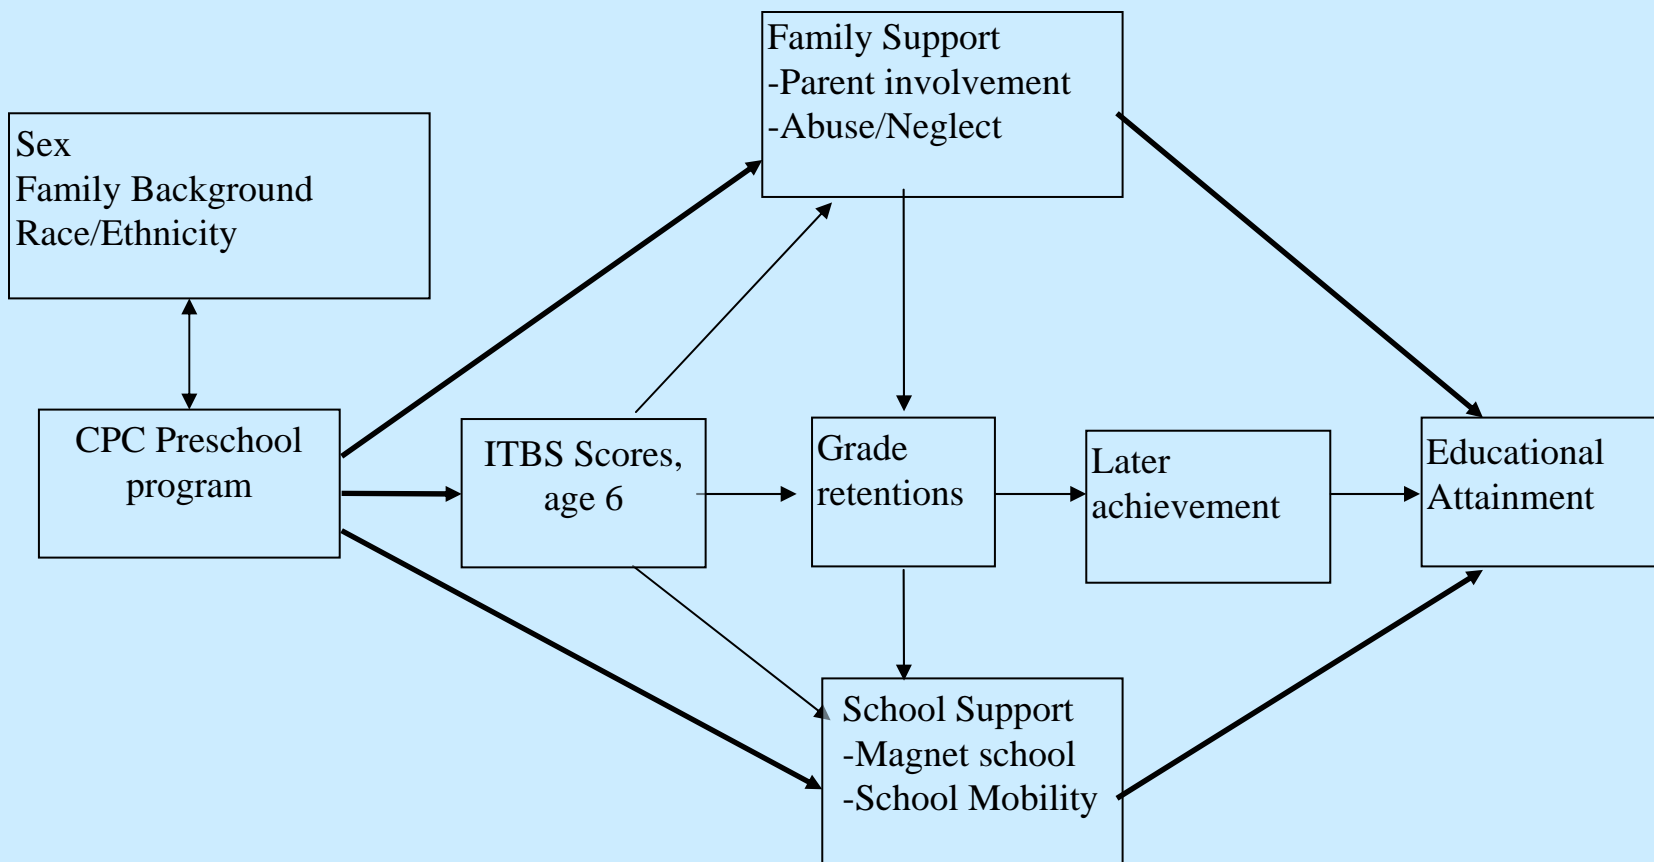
Family Support
-Parent involvement
-Abuse/Neglect

Sex
Family Background
Race/Ethnicity

CPC Preschool program

ITBS Scores, age 6

Grade retentions

Later achievement

Educational Attainment

School Support
-Magnet school
-School Mobility